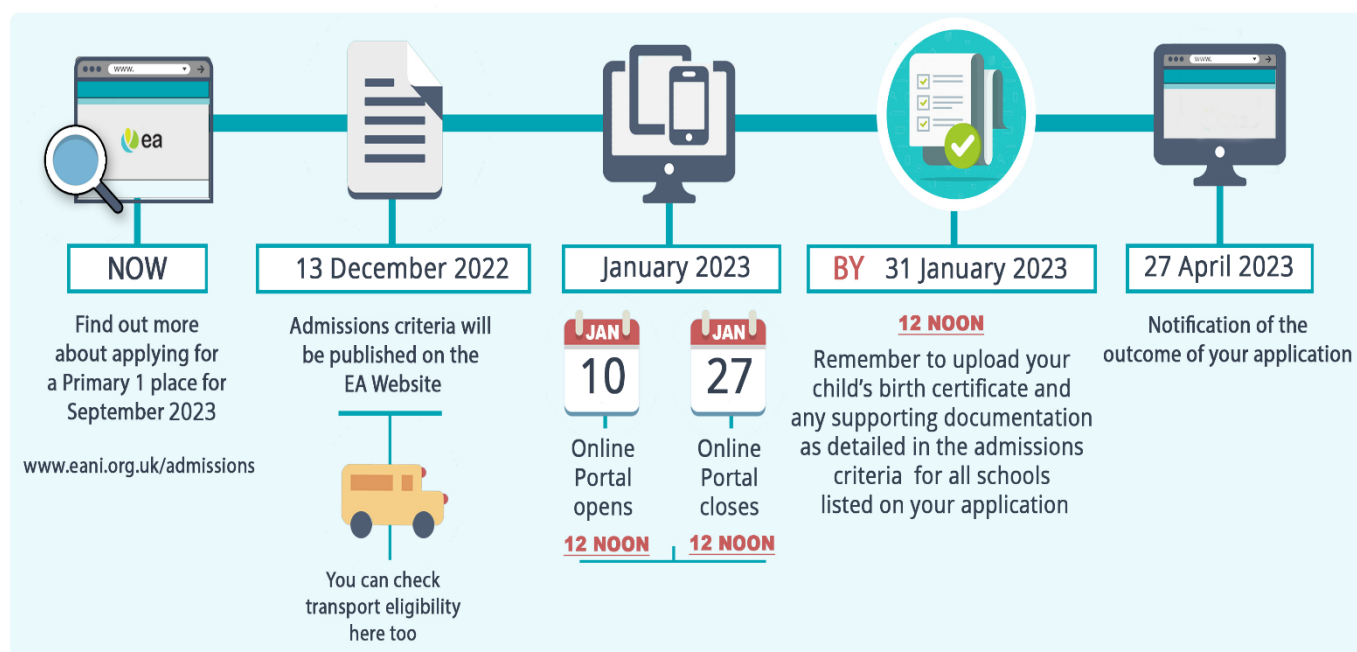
www.

ea

NOW

Find out more about applying for a Primary 1 place for September 2023

www.eani.org.uk/admissions

13 December 2022

Admissions criteria will be published on the EA Website

You can check transport eligibility here too

January 2023

JAN
10

Online Portal opens

12 NOON

JAN
27

Online Portal closes

12 NOON

BY 31 January 2023

12 NOON

Remember to upload your child's birth certificate and any supporting documentation as detailed in the admissions criteria for all schools listed on your application

www.

27 April 2023

Notification of the outcome of your application